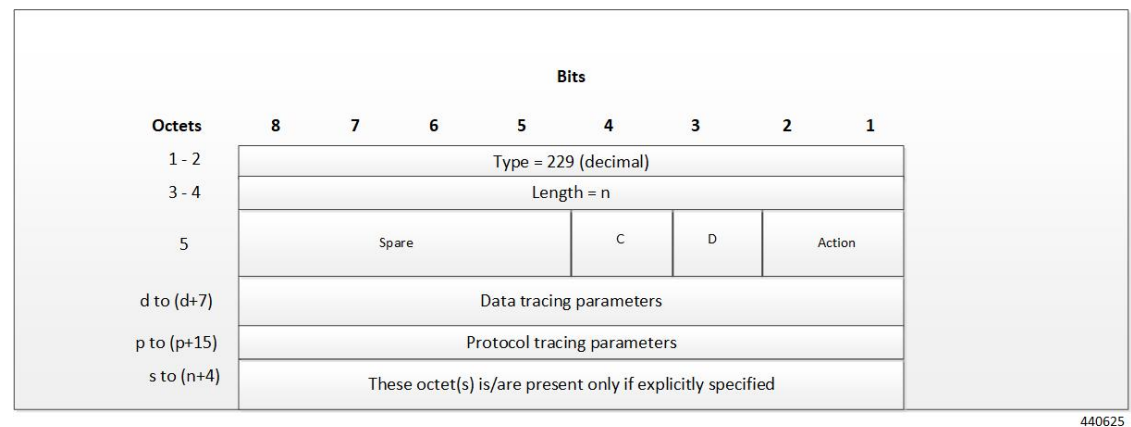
Bits

| Octets | 8 | 7 | 6 | 5 | 4 | 3 | 2 | 1 |
|---|---|---|---|---|---|---|---|---|
| 1 - 2 | Type = 229 (decimal) | | | | | | | |
| 3 - 4 | Length = n | | | | | | | |
| 5 | Spare | | | | C | D | Action | |
| d to (d+7) | Data tracing parameters | | | | | | | |
| p to (p+15) | Protocol tracing parameters | | | | | | | |
| s to (n+4) | These octet(s) is/are present only if explicitly specified | | | | | | | |

440625